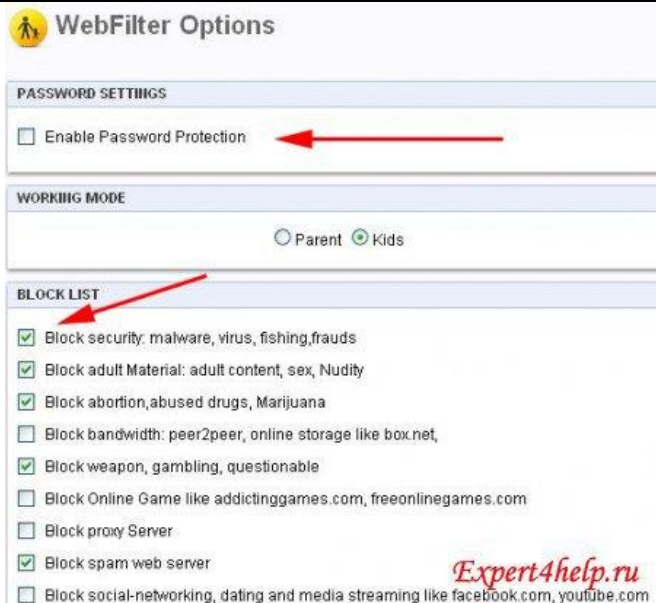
WebFilter Options

PASSWORD SETTINGS

Enable Password Protection

WORKING MODE

Parent Kids

BLOCK LIST

Block security: malware, virus, fishing,frauds

Block adult Material: adult content, sex, Nudity

Block abortion,abused drugs, Marijuana

Block bandwidth: peer2peer, online storage like box.net,

Block weapon, gambling, questionable

Block Online Game like addictinggames.com, freeonlinegames.com

Block proxy Server

Block spam web server

Block social-networking, dating and media streaming like facebook.com, youtube.com

Expert4help.ru